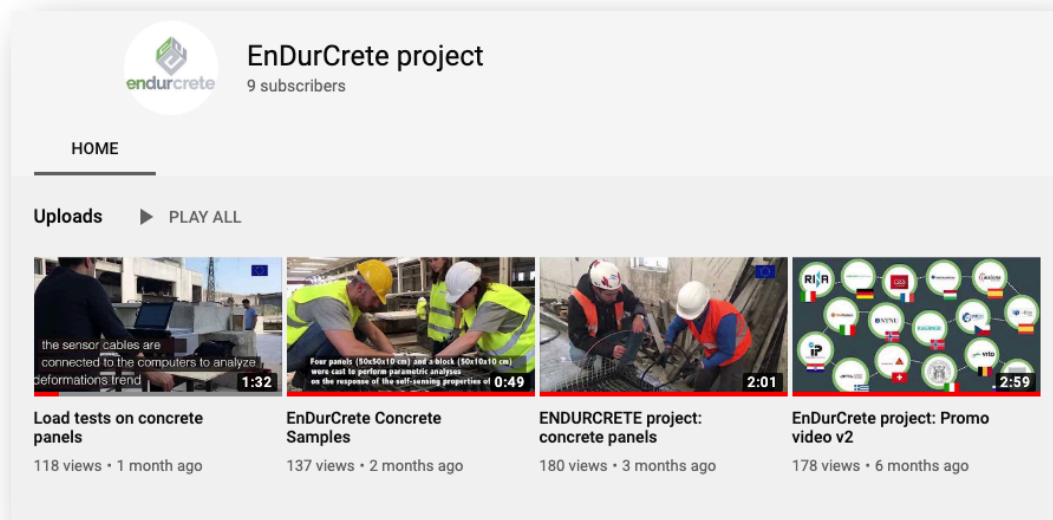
endurcrete

EnDurCrete project
9 subscribers

HOME

Uploads ▶ PLAY ALL

the sensor cables are connected to the computers to analyze deformations trend
1:32
Load tests on concrete panels
118 views • 1 month ago

Four panels (50x50x10 cm) and a block (50x10x10 cm) were cast to perform parametric analyses on the response of the self-sensing properties of
0:49
EnDurCrete Concrete Samples
137 views • 2 months ago

2:01
ENDURCRETE project: concrete panels
180 views • 3 months ago

RISA
NTNU
IP
2:59
EnDurCrete project: Promo video v2
178 views • 6 months ago